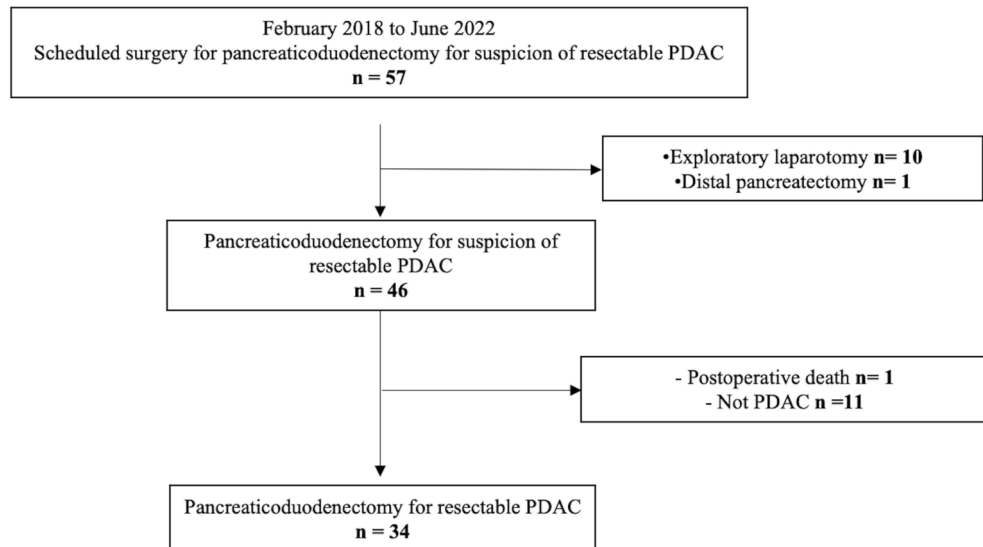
February 2018 to June 2022
Scheduled surgery for pancreaticoduodenectomy for suspicion of resectable PDAC
n = 57

•Exploratory laparotomy n= 10
•Distal pancreatectomy n= 1

Pancreaticoduodenectomy for suspicion of resectable PDAC
n = 46

- Postoperative death n= 1
- Not PDAC n =11

Pancreaticoduodenectomy for resectable PDAC
n = 34